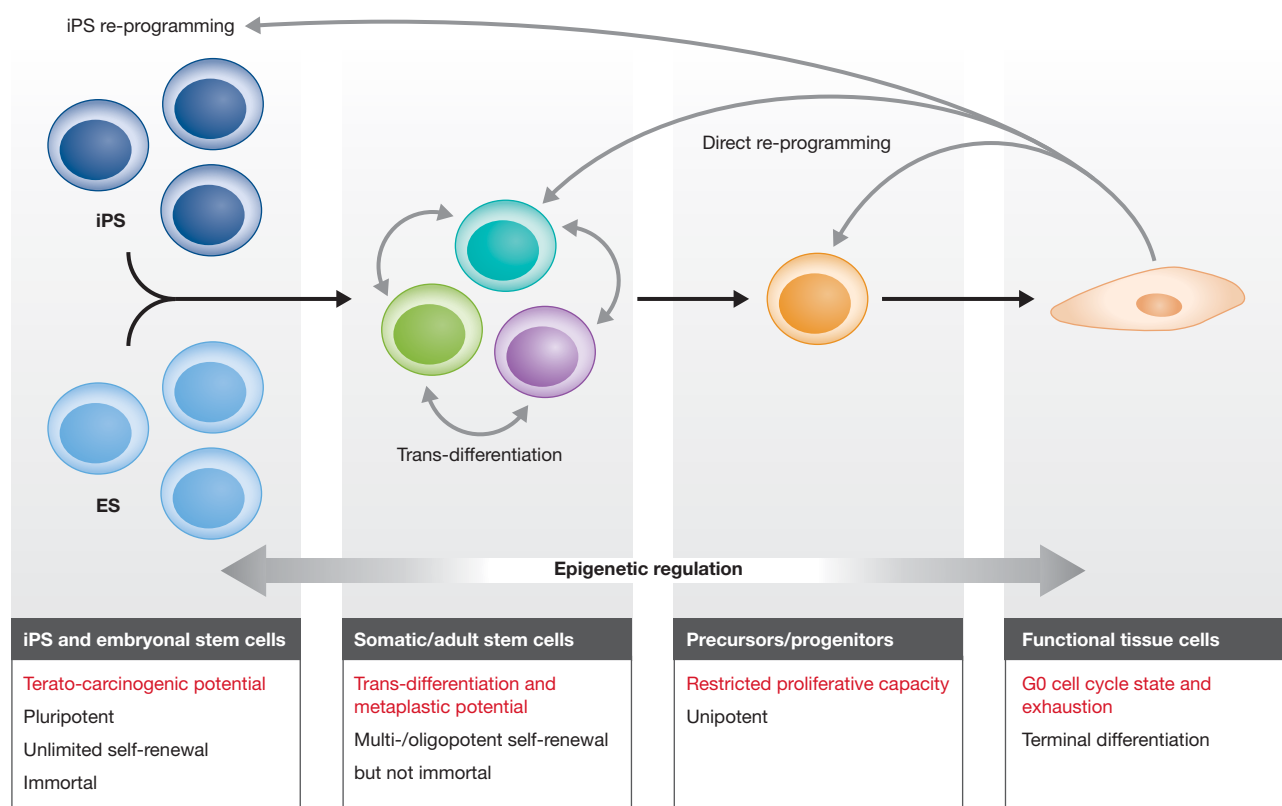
iPS re-programming

Direct re-programming

iPS

ES

Trans-differentiation

Epigenetic regulation

iPS and embryonal stem cells

Terato-carcinogenic potential

Pluripotent

Unlimited self-renewal

Immortal

Somatic/adult stem cells

Trans-differentiation and metaplastic potential

Multi-/oligopotent self-renewal but not immortal

Precursors/progenitors

Restricted proliferative capacity

Unipotent

Functional tissue cells

G0 cell cycle state and exhaustion

Terminal differentiation